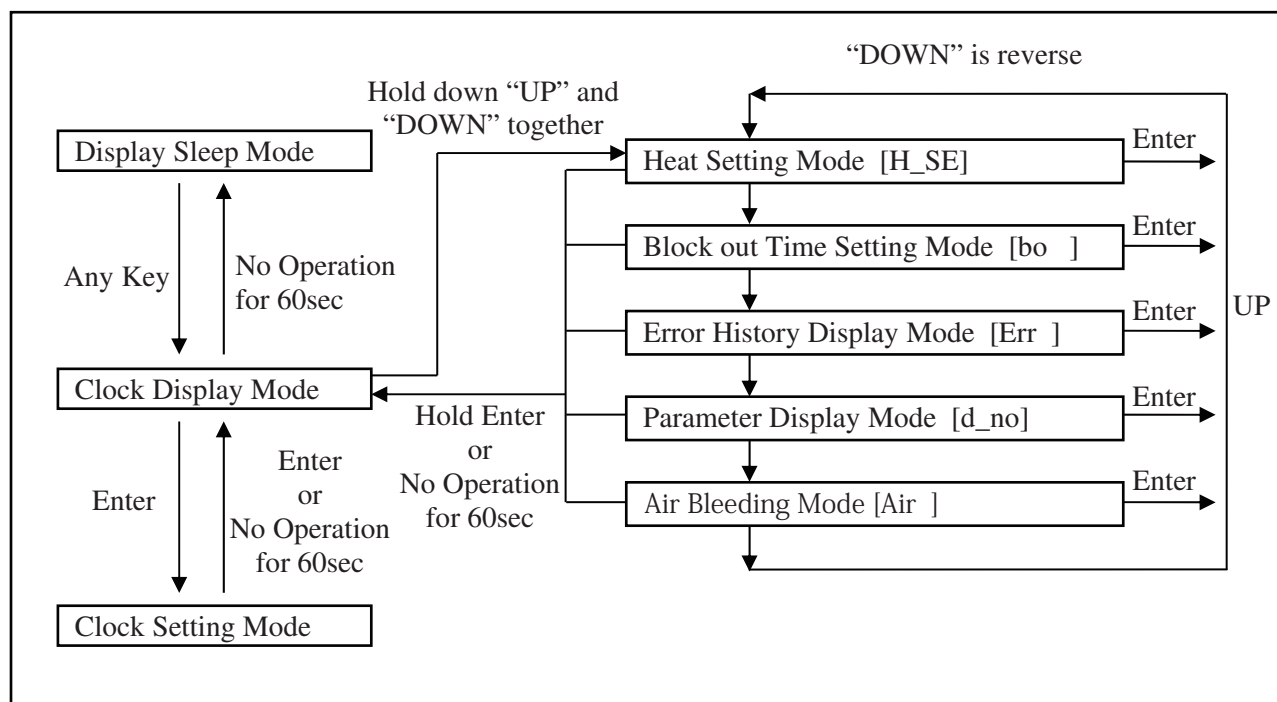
"DOWN" is reverse

Hold down "UP" and "DOWN" together

Display Sleep Mode

Any Key

No Operation for 60sec

Clock Display Mode

Enter

Enter or No Operation for 60sec

Clock Setting Mode

Hold Enter or No Operation for 60sec

Heat Setting Mode [H_SE]

Enter

Block out Time Setting Mode [bo ]

Enter

Error History Display Mode [Err ]

Enter

Parameter Display Mode [d_no]

Enter

Air Bleeding Mode [Air ]

Enter

UP